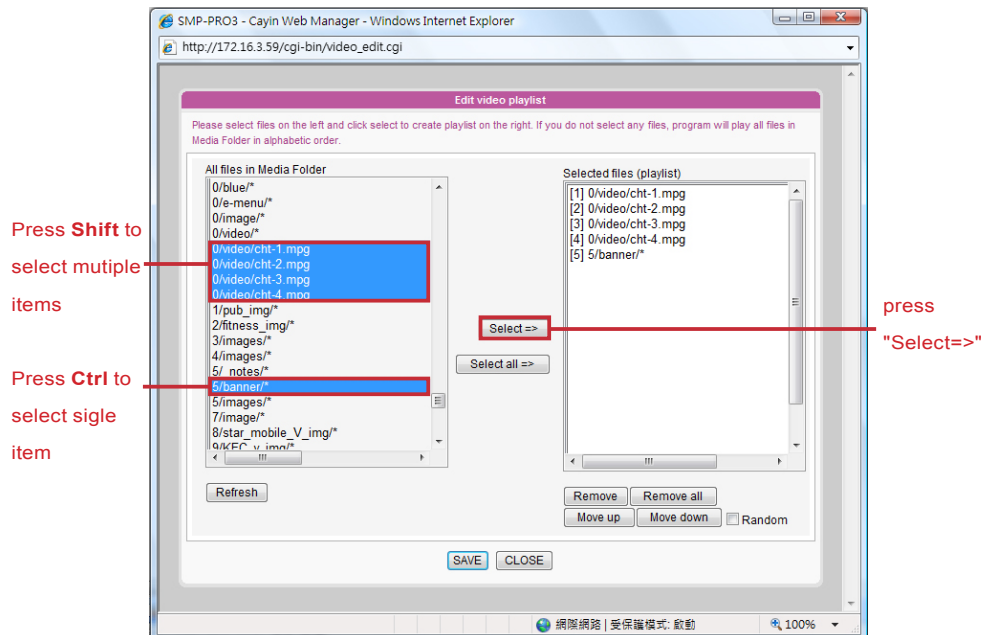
SMP-PRO3 - Cayin Web Manager - Windows Internet Explorer

http://172.16.3.59/cgi-bin/video_edit.cgi

Edit video playlist

Please select files on the left and click select to create playlist on the right. If you do not select any files, program will play all files in Media Folder in alphabetic order.

All files in Media Folder

0/blue/*
0/e-menu/*
0/image/*
0/video/*
0/video/cht-1.mpg
0/video/cht-2.mpg
0/video/cht-3.mpg
0/video/cht-4.mpg
1/pub_img/*
2/fitness_img/*
3/images/*
4/images/*
5/_notes/*
5/banner/*
5/images/*
7/image/*
8/star_mobile_V_img/*
9/KFC_v_img/*

Refresh

Select =>

Select all =>

Selected files (playlist)

[1] 0/video/cht-1.mpg
[2] 0/video/cht-2.mpg
[3] 0/video/cht-3.mpg
[4] 0/video/cht-4.mpg
[5] 5/banner/*

Remove
Remove all
Move up
Move down
Random

SAVE
CLOSE

網際網路 | 受保護模式: 啟動
100%

Press **Shift** to select mutiple items

Press **Ctrl** to select sigle item

press "Select=>"